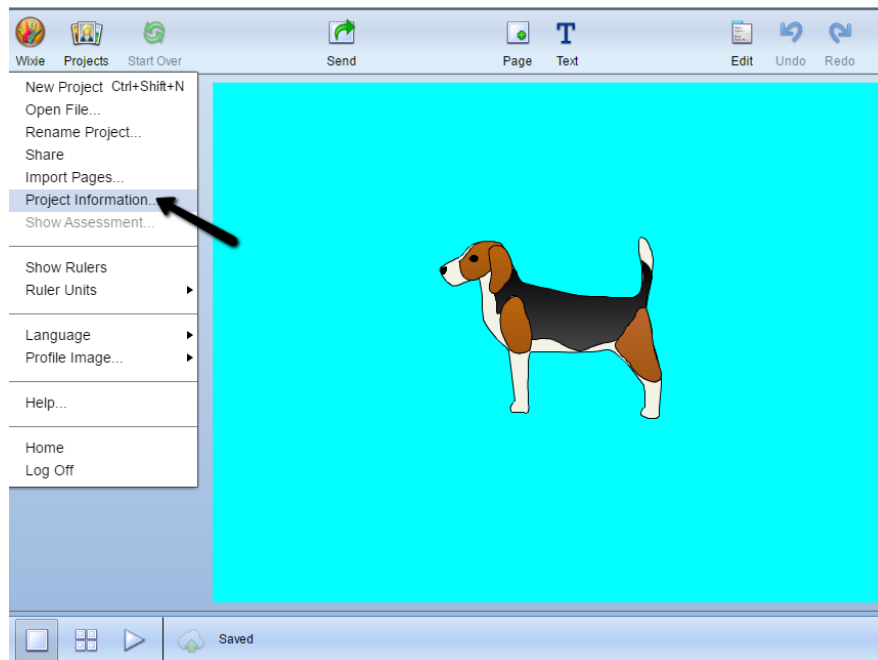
Wixie Projects Start Over Send Page Text Edit Undo Redo

New Project Ctrl+Shift+N
Open File...
Rename Project...
Share
Import Pages...
Project Information...
Show Assessment...

Show Rulers
Ruler Units

Language
Profile Image...

Help...

Home
Log Off

Saved